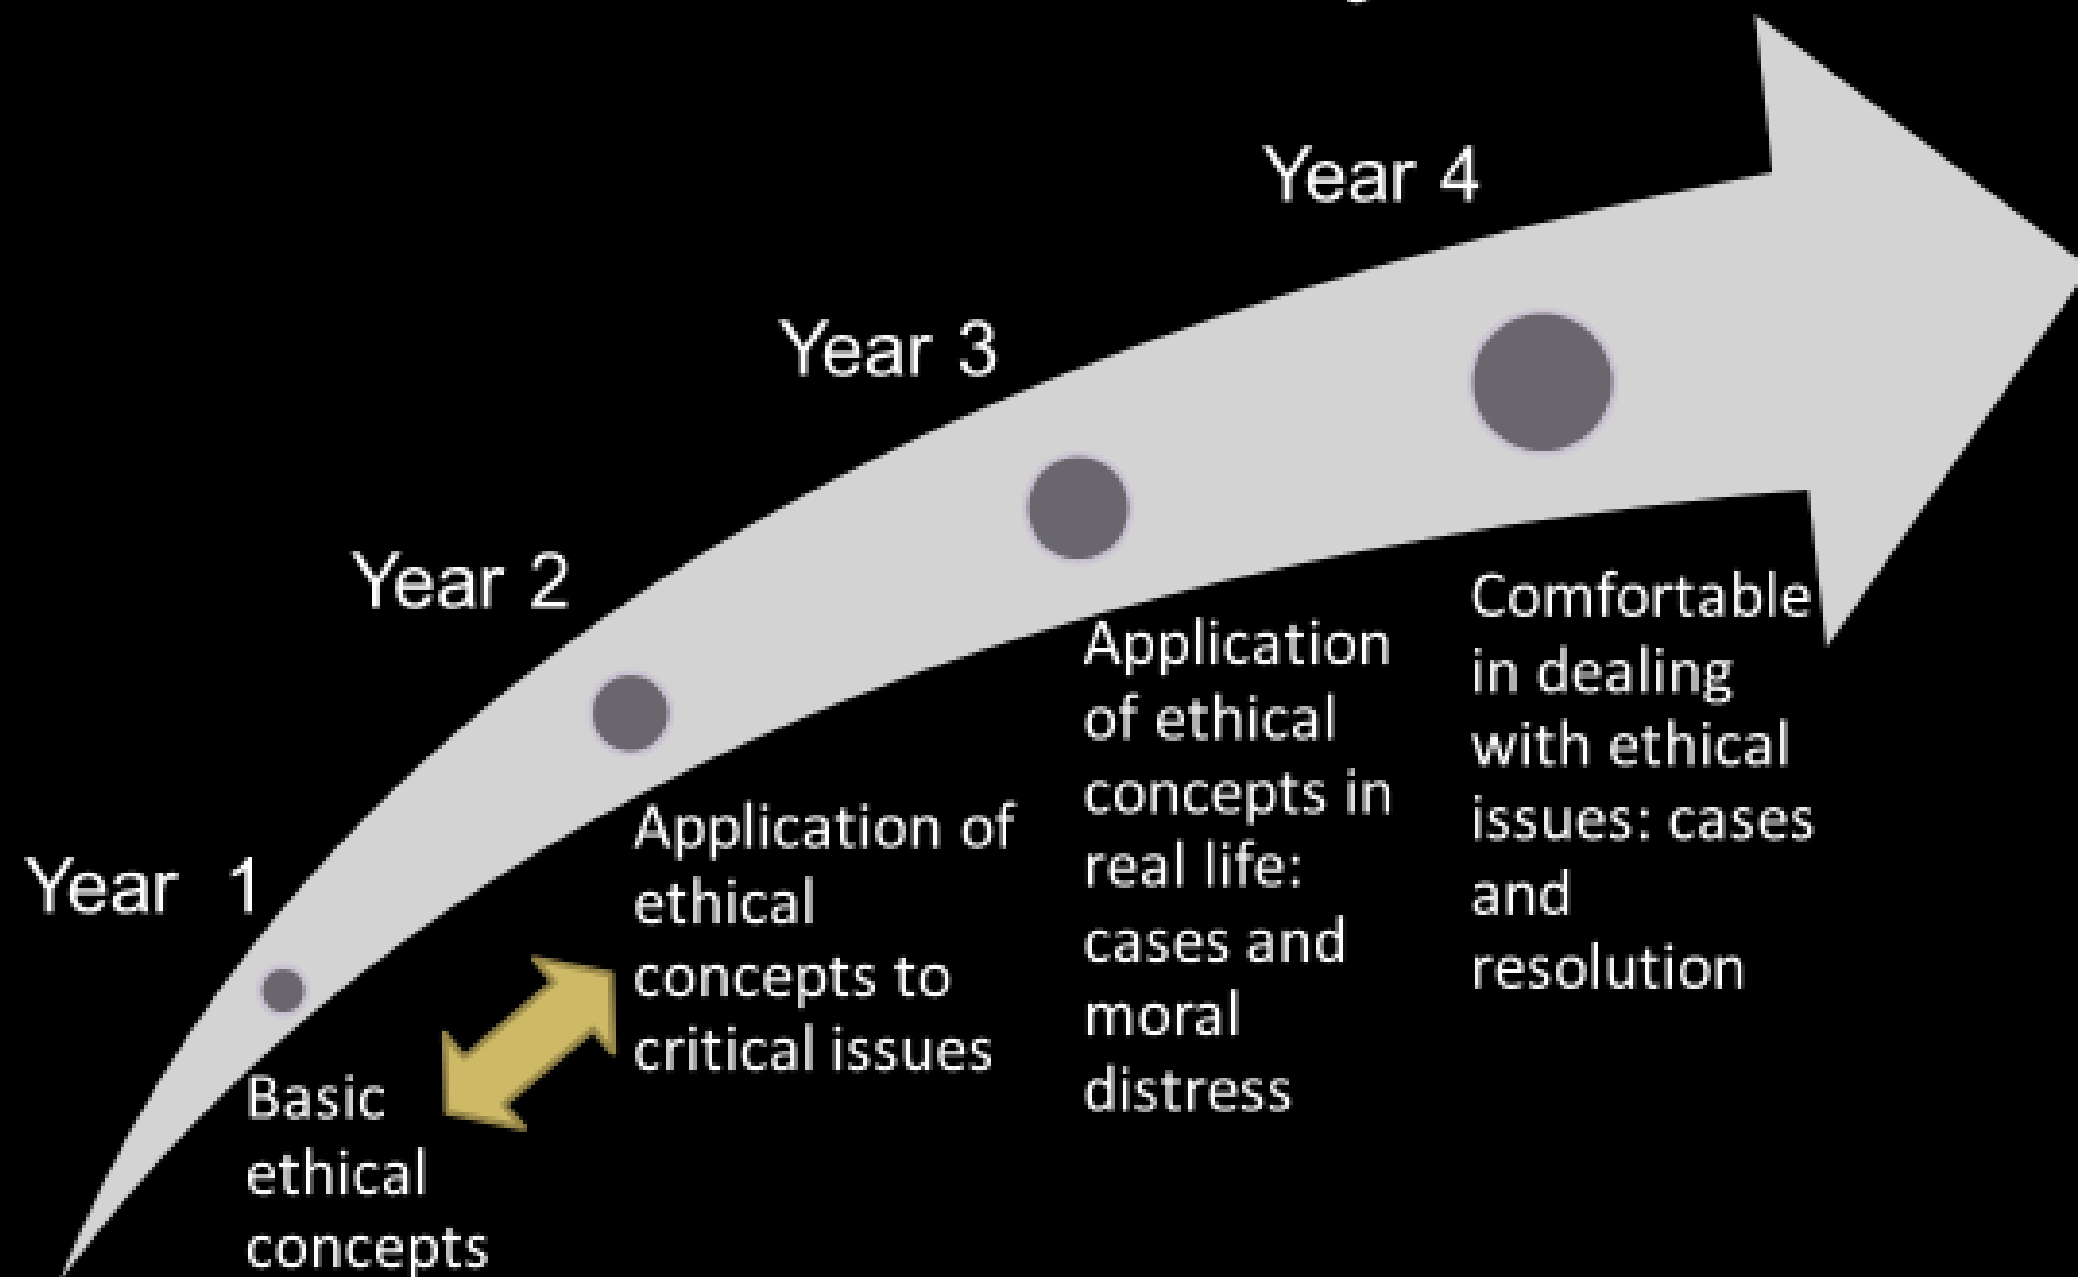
Year 4

Year 3

Year 2

Year 1

Basic ethical concepts

Application of ethical concepts to critical issues

Application of ethical concepts in real life: cases and moral distress

Comfortable in dealing with ethical issues: cases and resolution